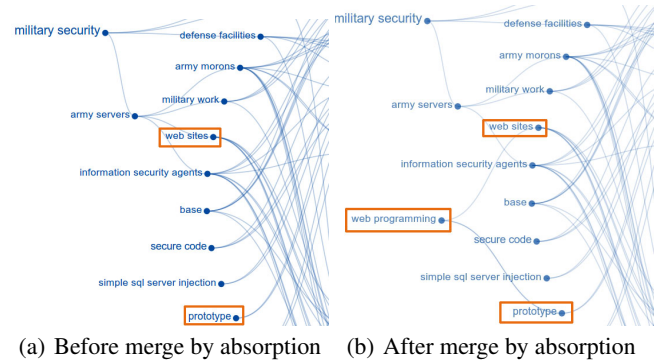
military security
defense facilities
army morons
military work
army servers
web sites
information security agents
base
secure code
simple sql server injection
prototype

(a) Before merge by absorption

military security
defense facilities
army morons
military work
army servers
web sites
information security agents
base
web programming
secure code
simple sql server injection
prototype

(b) After merge by absorption